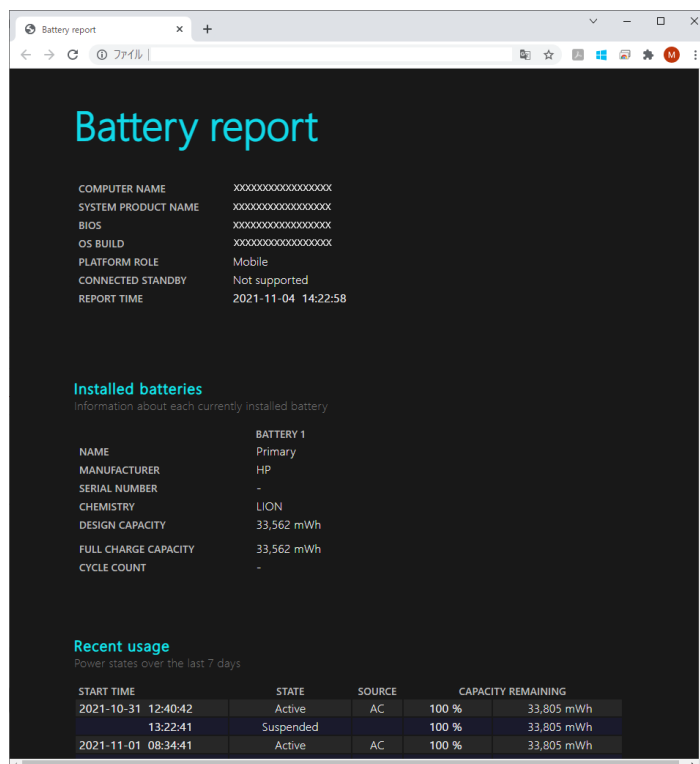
Battery report

ファイル |

Battery report

| | |
|---|---|
| COMPUTER NAME | XXXXXXXXXXXXXXXXX |
| SYSTEM PRODUCT NAME | XXXXXXXXXXXXXXXXX |
| BIOS | XXXXXXXXXXXXXXXXX |
| OS BUILD | XXXXXXXXXXXXXXXXX |
| PLATFORM ROLE | Mobile |
| CONNECTED STANDBY | Not supported |
| REPORT TIME | 2021-11-04 14:22:58 |

Installed batteries

Information about each currently installed battery

| | BATTERY 1 |
|---|---|
| NAME | Primary |
| MANUFACTURER | HP |
| SERIAL NUMBER | - |
| CHEMISTRY | LION |
| DESIGN CAPACITY | 33,562 mWh |
| FULL CHARGE CAPACITY | 33,562 mWh |
| CYCLE COUNT | - |

Recent usage

Power states over the last 7 days

| START TIME | STATE | SOURCE | CAPACITY REMAINING | |
|---|---|---|---|---|
| 2021-10-31 12:40:42 | Active | AC | 100 % | 33,805 mWh |
| 13:22:41 | Suspended | | 100 % | 33,805 mWh |
| 2021-11-01 08:34:41 | Active | AC | 100 % | 33,805 mWh |